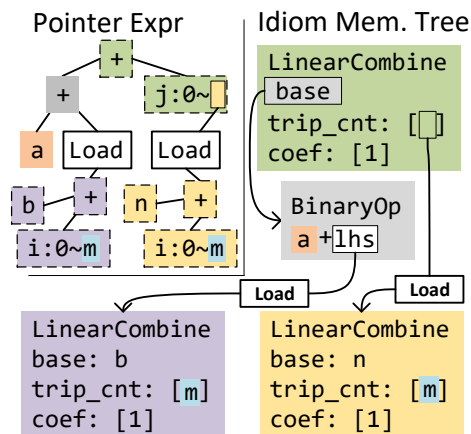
Pointer Expr

+
+
j:0~
a
Load
Load
b
+
n
+
i:0~m
i:0~m

Idiom Mem. Tree

LinearCombine
base
trip_cnt: [ ]
coef: [1]

BinaryOp
a+lhs

Load
Load

LinearCombine
base: b
trip_cnt: [m]
coef: [1]

LinearCombine
base: n
trip_cnt: [m]
coef: [1]